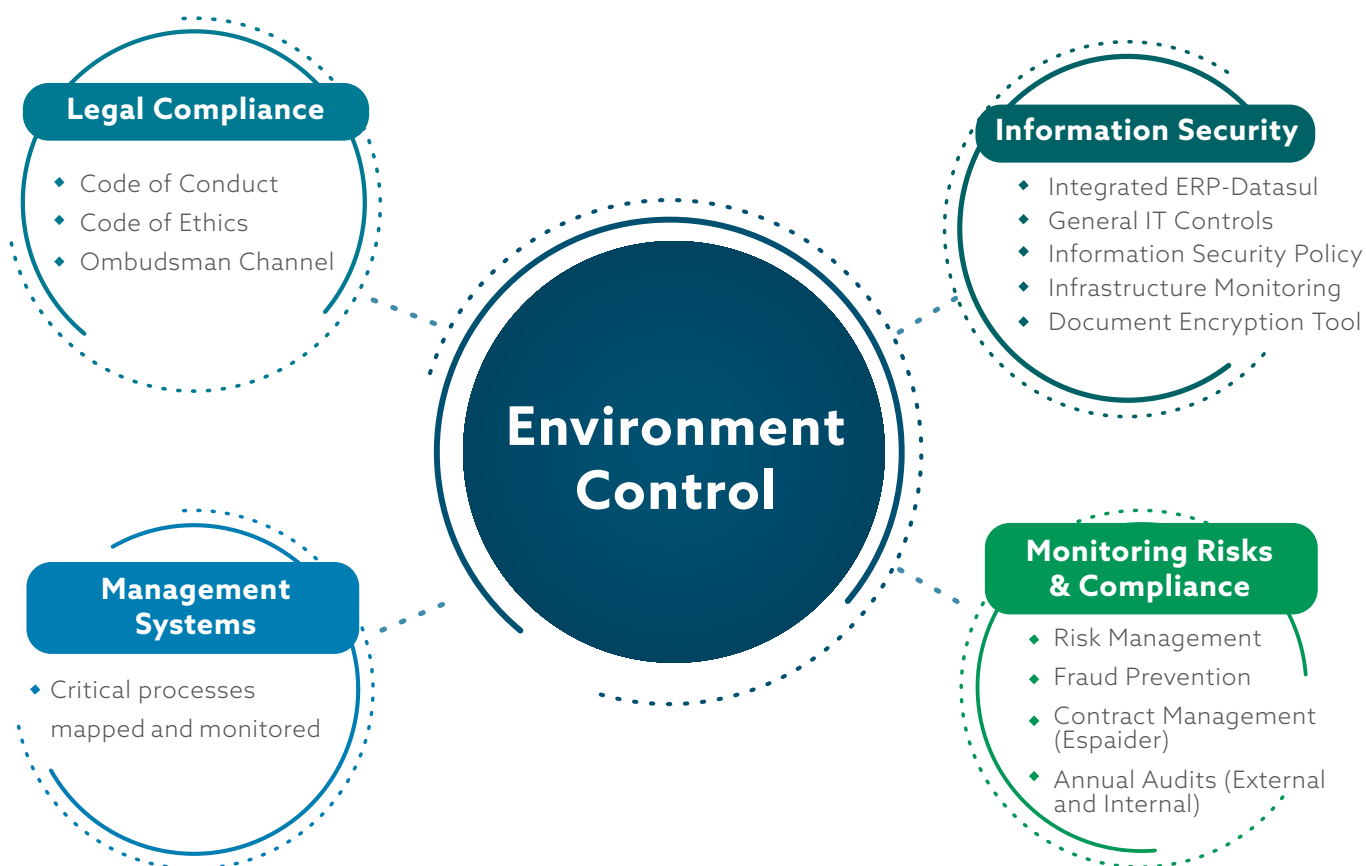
Legal Compliance

- Code of Conduct
- Code of Ethics
- Ombudsman Channel

Information Security

- Integrated ERP-Datasul
- General IT Controls
- Information Security Policy
- Infrastructure Monitoring
- Document Encryption Tool

Environment Control

Management Systems

- Critical processes mapped and monitored

Monitoring Risks & Compliance

- Risk Management
- Fraud Prevention
- Contract Management (Espaider)
- Annual Audits (External and Internal)